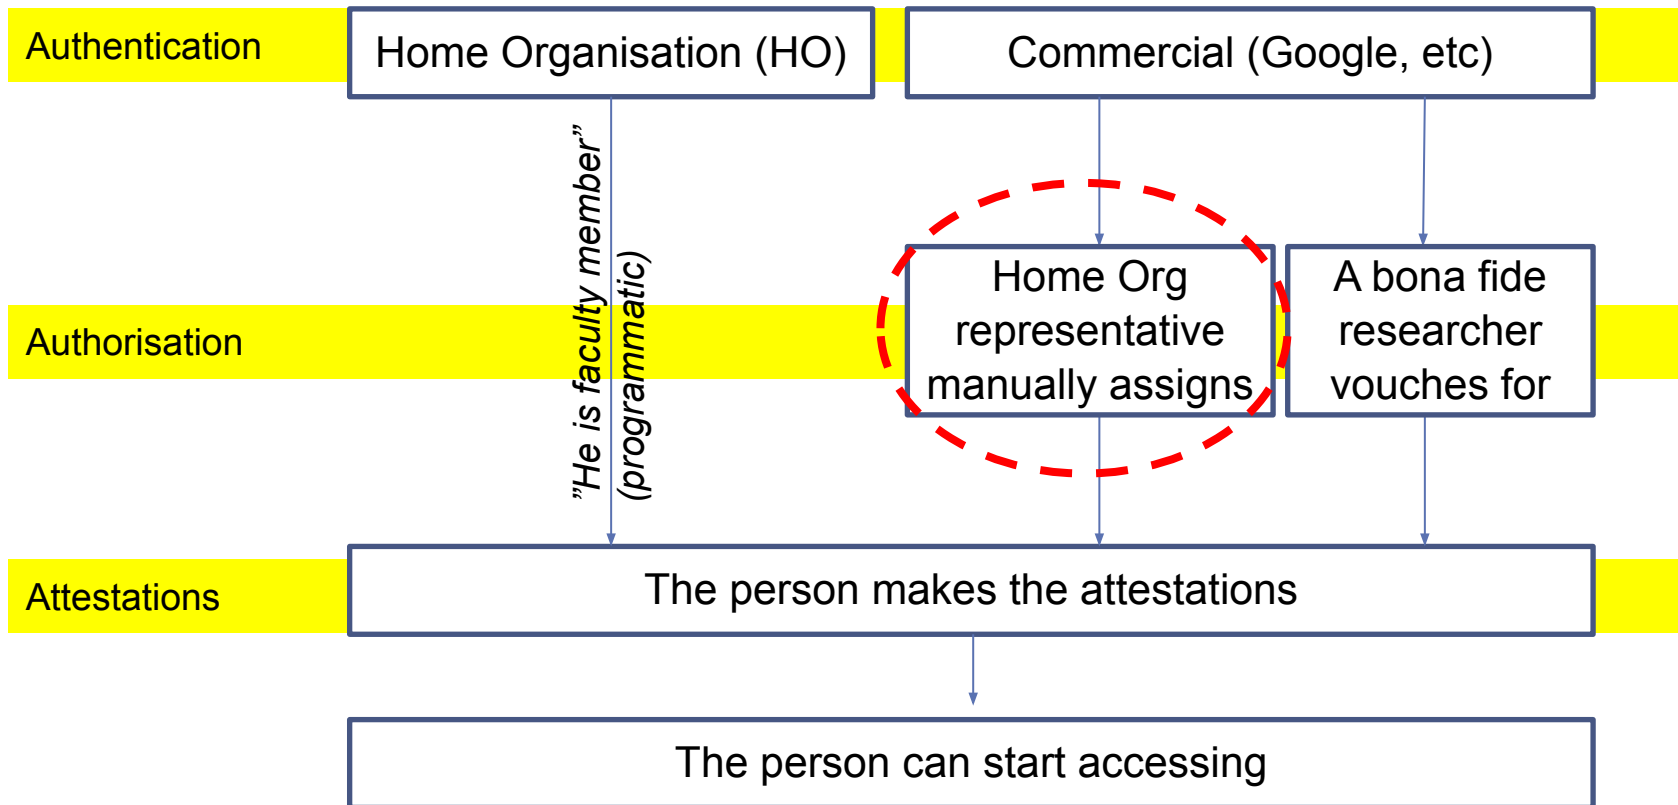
Authentication

Home Organisation (HO)

Commercial (Google, etc)

”He is faculty member”
(programmatic)

Authorisation

Home Org representative manually assigns

A bona fide researcher vouches for

Attestations

The person makes the attestations

The person can start accessing